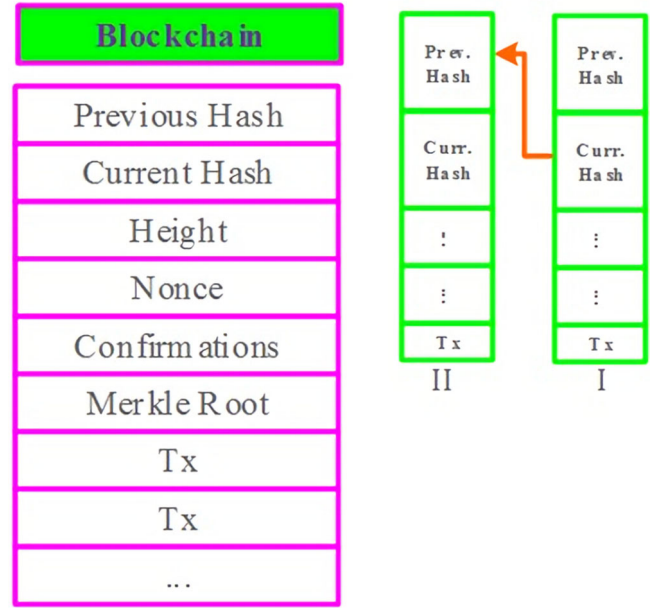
Blockchain

| Previous Hash |
|---|
| Current Hash |
| Height |
| Nonce |
| Confirmations |
| Merkle Root |
| Tx |
| Tx |
| ... |

| Prev. Hash |
|---|
| Curr. Hash |
| ⋮ |
| ⋮ |
| Tx |

II

| Prev. Hash |
|---|
| Curr. Hash |
| ⋮ |
| ⋮ |
| Tx |

I